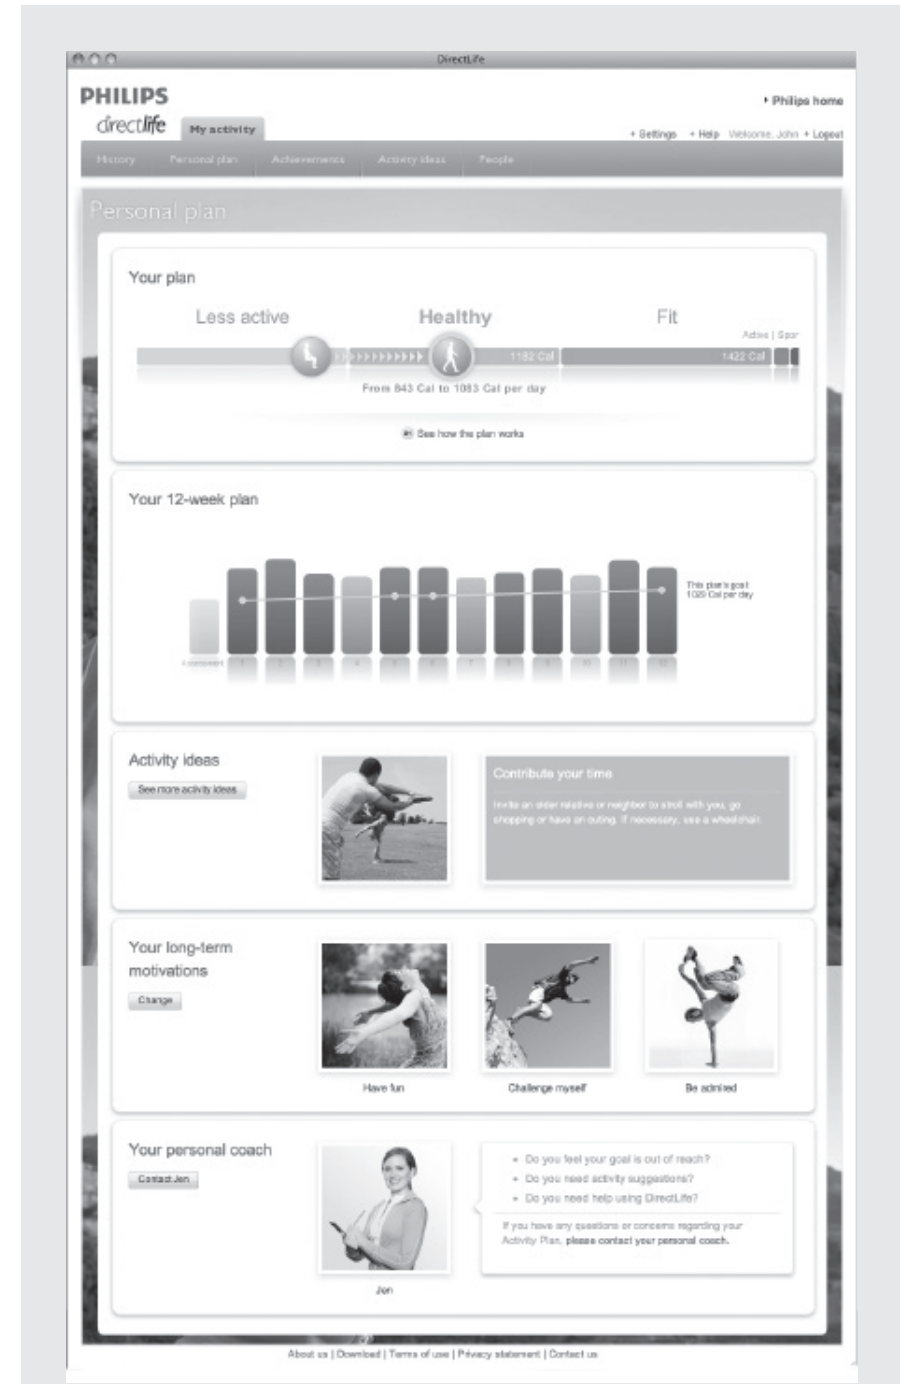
DirectLife

PHILIPS
directlife
My activity

▸ Philips home

+ Settings + Help Welcome, John + Logout

History Personal plan Achievements Activity ideas People

Personal plan

Your plan

Less active Healthy Fit

Active | Spor

1182 Cal 1422 Cal

From 843 Cal to 1083 Cal per day

See how the plan works

Your 12-week plan

This plan's goal 1029 Cal per day

Assessment 1 2 3 4 5 6 7 8 9 10 11 12

Activity ideas

See more activity ideas

Contribute your time

Invite an older relative or neighbor to stroll with you, go shopping or have an outing. If necessary, use a wheelchair.

Your long-term motivations

Change

Have fun

Challenge myself

Be admired

Your personal coach

Contact Jen

Jen

• Do you feel your goal is out of reach?
• Do you need activity suggestions?
• Do you need help using DirectLife?

If you have any questions or concerns regarding your Activity Plan, please contact your personal coach.

About us | Download | Terms of use | Privacy statement | Contact us